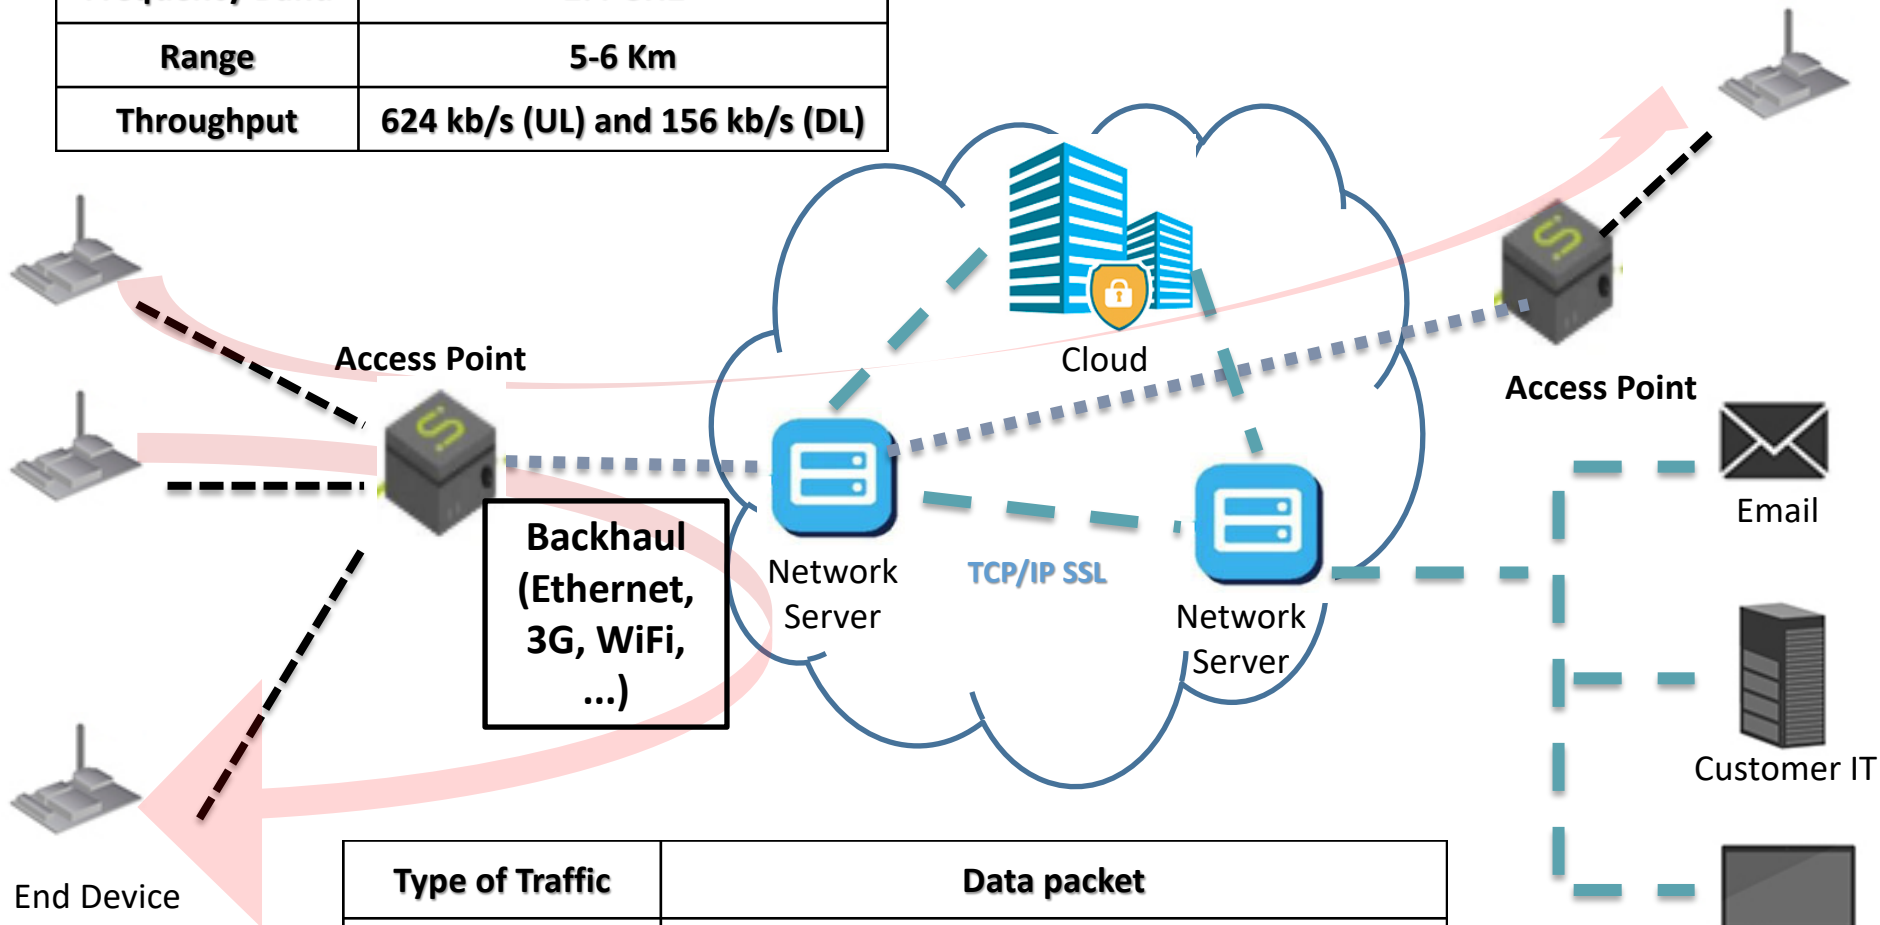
| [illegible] | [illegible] |
|---|---|
| Range | 5-6 Km |
| Throughput | 624 kb/s (UL) and 156 kb/s (DL) |

Access Point

Cloud

Access Point

Backhaul (Ethernet, 3G, WiFi, ...)

Network Server

TCP/IP SSL

Network Server

Email

Customer IT

End Device

| Type of Traffic | Data packet |
|---|---|